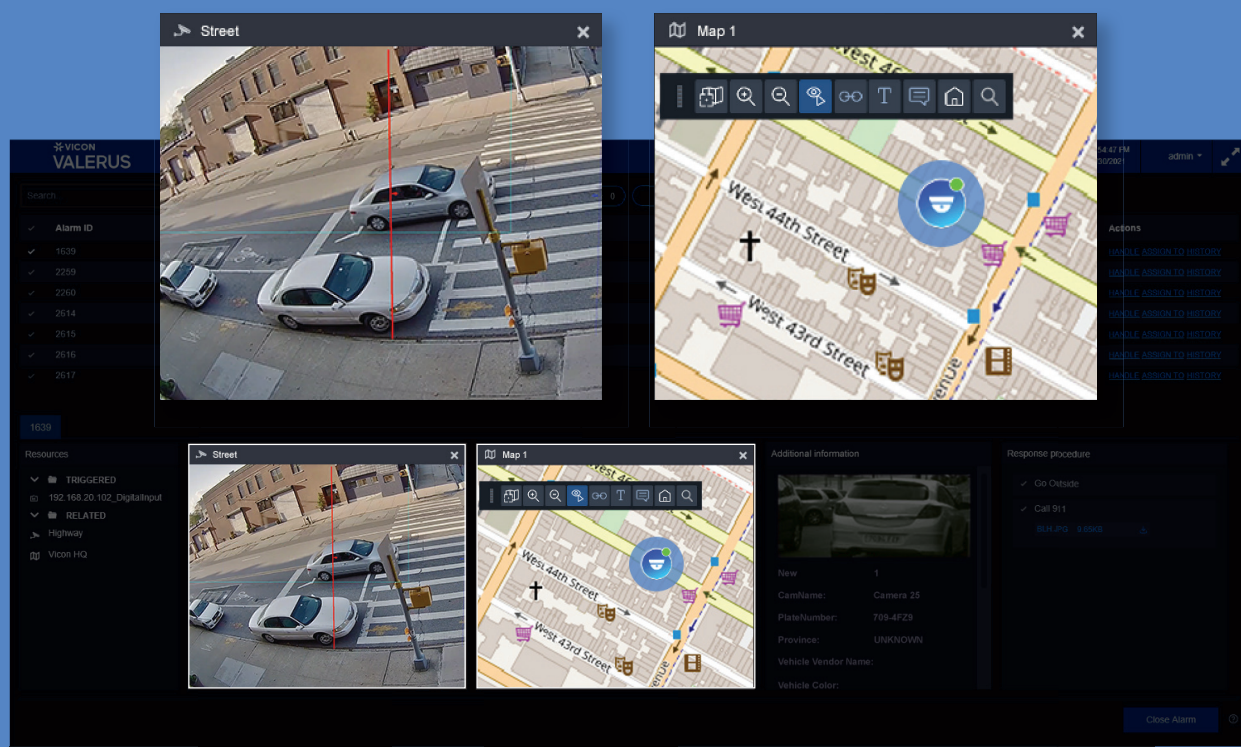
Street

Map 1

West 45

West 44th Street

West 43rd Street

venue

VICON
VALERUS

Search

0

54:47 PM
30/202

admin

Alarm ID

1639
2259
2260
2614
2615
2616
2617

Actions

HANDLE ASSIGN TO HISTORY
HANDLE ASSIGN TO HISTORY
HANDLE ASSIGN TO HISTORY
HANDLE ASSIGN TO HISTORY
HANDLE ASSIGN TO HISTORY
HANDLE ASSIGN TO HISTORY
HANDLE ASSIGN TO HISTORY

1639

Resources

TRIGGERED
192.168.20.102_DigitalInput
RELATED
Highway
Vicon HQ

Street

Map 1

West 44th Street

West 43rd Street

venue

Additional information

New 1
CamName: Camera 25
PlateNumber: 709-4FZ9
Province: UNKNOWN
Vehicle Vendor Name:
Vehicle Color:

Response procedure

Go Outside
Call 911
BLH.JPG 3.65KB

Close Alarm